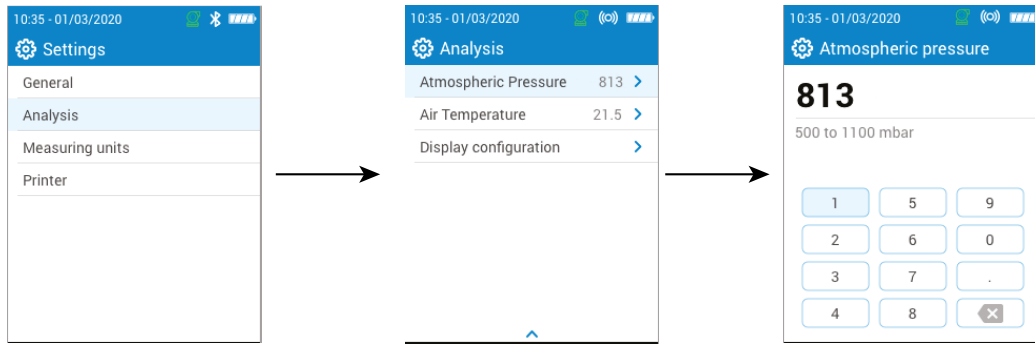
10:35 - 01/03/2020

Settings

General

Analysis

Measuring units

Printer

10:35 - 01/03/2020

Analysis

Atmospheric Pressure 813

Air Temperature 21.5

Display configuration

10:35 - 01/03/2020

Atmospheric pressure

813

500 to 1100 mbar

| 1 | 5 | 9 |
|---|---|---|
| 2 | 6 | 0 |
| 3 | 7 | . |
| 4 | 8 | |